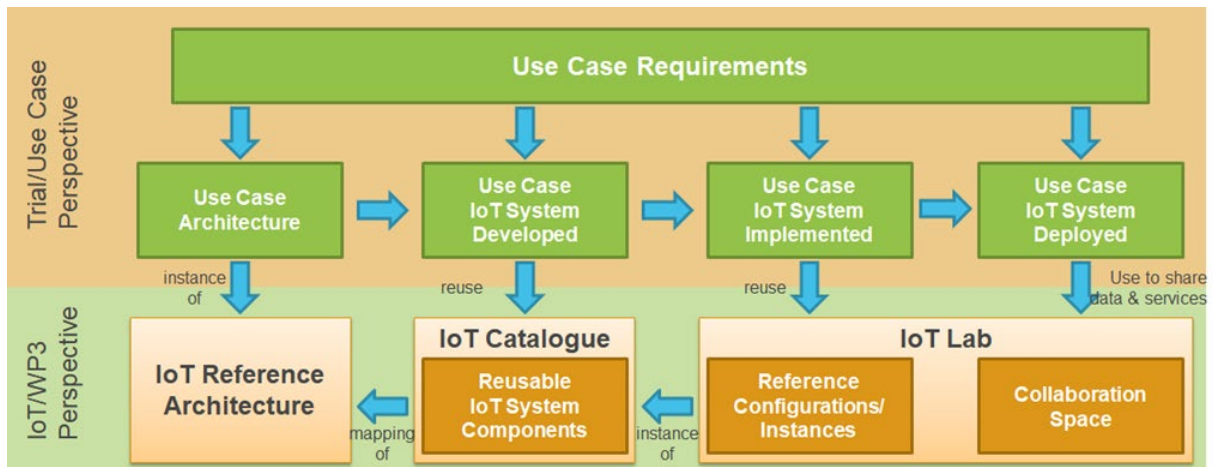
Trial/Use Case Perspective

Use Case Requirements

Use Case Architecture

Use Case IoT System Developed

Use Case IoT System Implemented

Use Case IoT System Deployed

instance of

reuse

reuse

Use to share data & services

IoT/WP3 Perspective

IoT Reference Architecture

mapping of

IoT Catalogue

Reusable IoT System Components

instance of

IoT Lab

Reference Configurations/ Instances

Collaboration Space